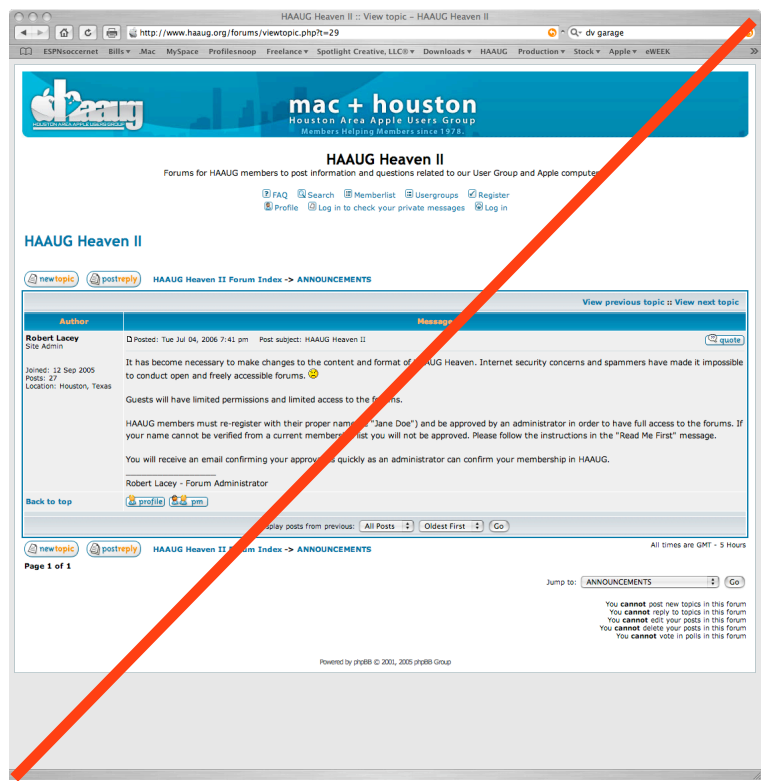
HAAUG Heaven II :: View topic – HAAUG Heaven II

http://www.haaug.org/forums/viewtopic.php?t=29

dv garage

ESPNsoccernet Bills ▾ .Mac MySpace Profilesnoop Freelance ▾ Spotlight Creative, LLC® ▾ Downloads ▾ HAAUG Production ▾ Stock ▾ Apple ▾ eWEEK

haaug
HOUSTON AREA APPLE USERS GROUP

mac + houston
Houston Area Apple Users Group
Members Helping Members since 1978.

HAAUG Heaven II
Forums for HAAUG members to post information and questions related to our User Group and Apple computers

FAQ Search Memberlist Usergroups Register
Profile Log in to check your private messages Log in

HAAUG Heaven II

newtopic postreply HAAUG Heaven II Forum Index -> ANNOUNCEMENTS

View previous topic :: View next topic

| Author | Message |
|---|---|
| Robert Lacey<br>Site Admin<br><br>Joined: 12 Sep 2005<br>Posts: 27<br>Location: Houston, Texas | Posted: Tue Jul 04, 2006 7:41 pm Post subject: HAAUG Heaven II quote<br><br>It has become necessary to make changes to the content and format of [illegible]AUG Heaven. Internet security concerns and spammers have made it impossible to conduct open and freely accessible forums.<br><br>Guests will have limited permissions and limited access to the fo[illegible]ms.<br><br>HAAUG members must re-register with their proper nam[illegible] "Jane Doe") and be approved by an administrator in order to have full access to the forums. If your name cannot be verified from a current members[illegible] list you will not be approved. Please follow the instructions in the "Read Me First" message.<br><br>You will receive an email confirming your approv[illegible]s quickly as an administrator can confirm your membership in HAAUG.<br><br>Robert Lacey - Forum Administrator |
| Back to top | profile pm |

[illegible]splay posts from previous: All Posts Oldest First Go

newtopic postreply HAAUG Heaven II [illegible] Index -> ANNOUNCEMENTS

All times are GMT - 5 Hours

Page 1 of 1

Jump to: ANNOUNCEMENTS Go

You cannot post new topics in this forum
You cannot reply to topics in this forum
You cannot edit your posts in this forum
You cannot delete your posts in this forum
You cannot vote in polls in this forum

Powered by phpBB © 2001, 2005 phpBB Group